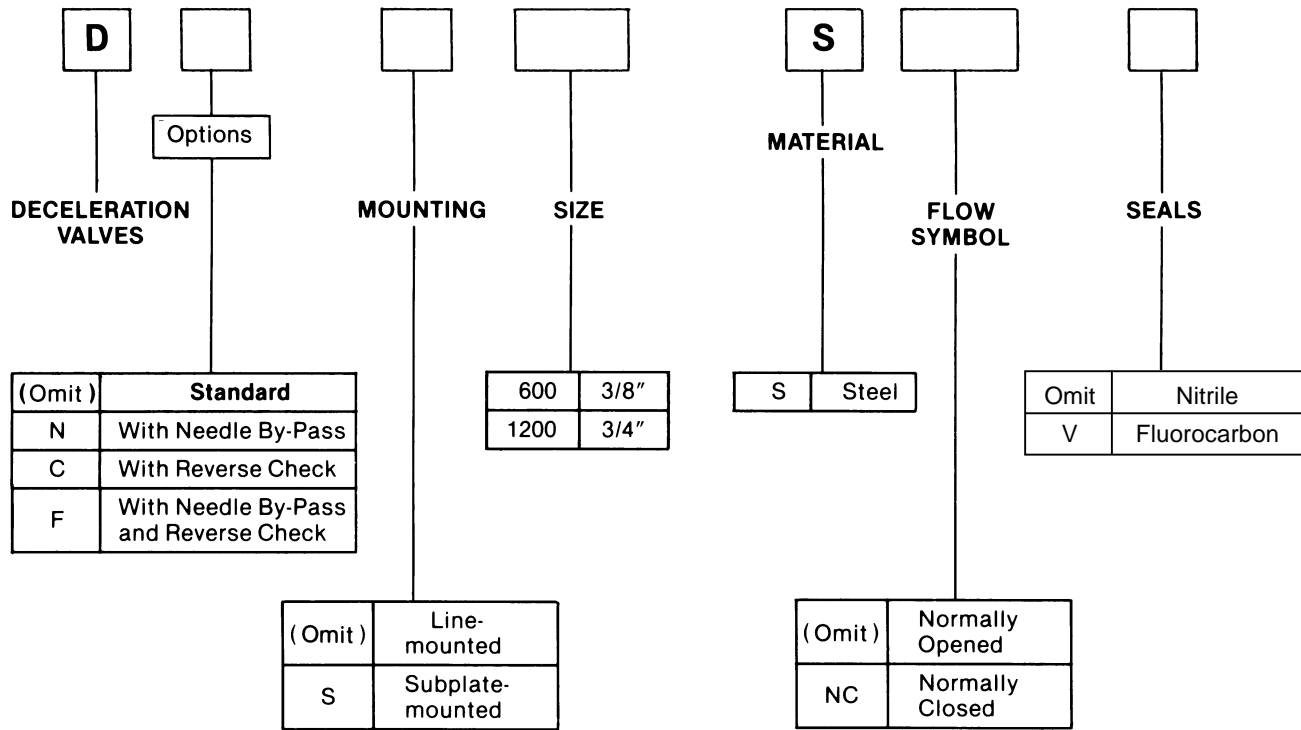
D

Options

DECELERATION VALVES

| (Omit) | Standard |
|---|---|
| N | With Needle By-Pass |
| C | With Reverse Check |
| F | With Needle By-Pass and Reverse Check |

MOUNTING

| (Omit) | Line-mounted |
|---|---|
| S | Subplate-mounted |

SIZE

| 600 | 3/8″ |
|---|---|
| 1200 | 3/4″ |

S

MATERIAL

| S | Steel |
|---|---|

FLOW SYMBOL

| (Omit) | Normally Opened |
|---|---|
| NC | Normally Closed |

SEALS

| Omit | Nitrile |
|---|---|
| V | Fluorocarbon |